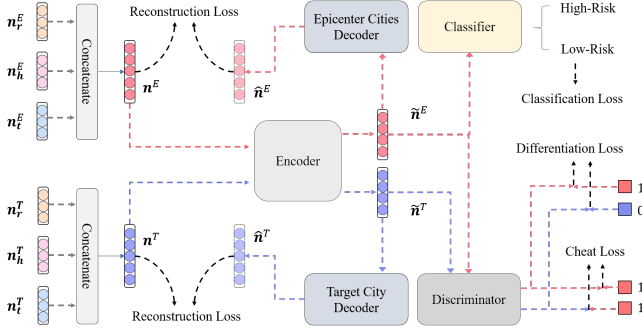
$\boldsymbol{n}_r^E$

$\boldsymbol{n}_h^E$

$\boldsymbol{n}_t^E$

Concatenate

Reconstruction Loss

$\boldsymbol{n}^E$

$\hat{\boldsymbol{n}}^E$

Epicenter Cities Decoder

Classifier

High-Risk

Low-Risk

Classification Loss

Encoder

$\tilde{\boldsymbol{n}}^E$

$\tilde{\boldsymbol{n}}^T$

Differentiation Loss

1

0

$\boldsymbol{n}_r^T$

$\boldsymbol{n}_h^T$

$\boldsymbol{n}_t^T$

Concatenate

$\boldsymbol{n}^T$

$\hat{\boldsymbol{n}}^T$

Reconstruction Loss

Target City Decoder

Discriminator

Cheat Loss

1

1